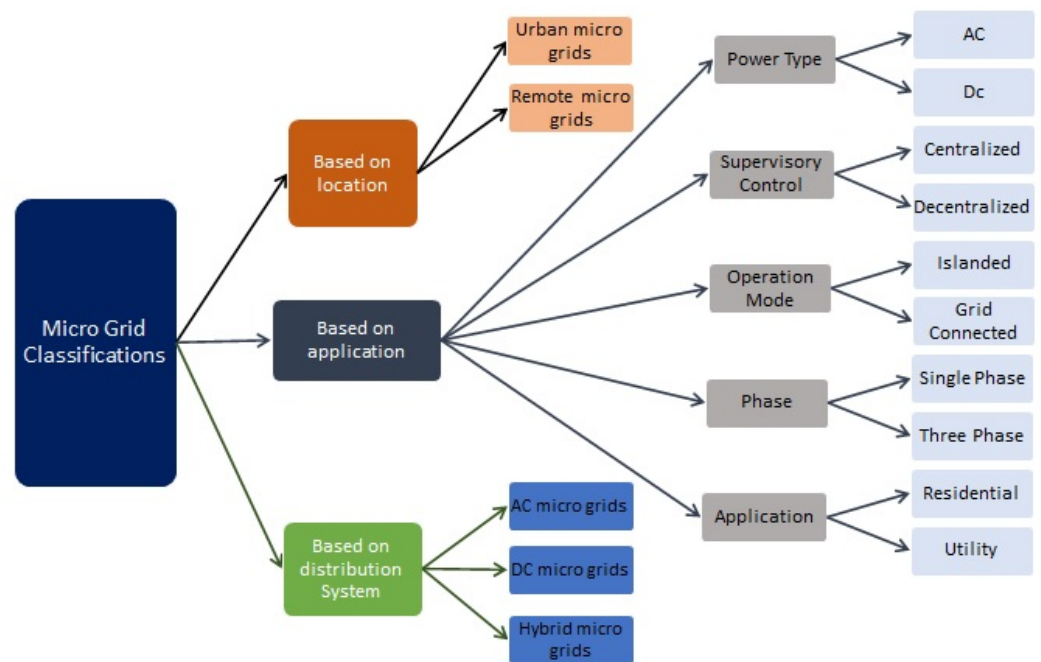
Micro Grid Classifications

Based on location

Urban micro grids

Remote micro grids

Based on application

Power Type

AC

Dc

Supervisory Control

Centralized

Decentralized

Operation Mode

Islanded

Grid Connected

Phase

Single Phase

Three Phase

Application

Residential

Utility

Based on distribution System

AC micro grids

DC micro grids

Hybrid micro grids